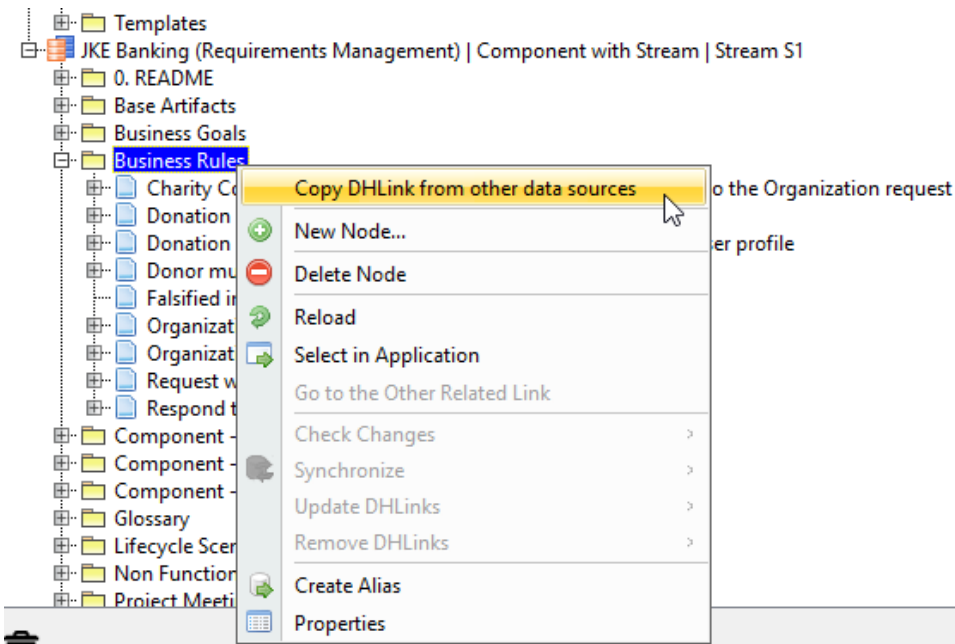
Templates
JKE Banking (Requirements Management) | Component with Stream | Stream S1
0. README
Base Artifacts
Business Goals
Business Rules
Charity Co
Donation
Donation
Donor mu
Falsified i
Organizat
Organizat
Request w
Respond t
Component -
Component -
Component -
Glossary
Lifecycle Scen
Non Function
Project Meeti

o the Organization request
er profile

Copy DHLink from other data sources
New Node...
Delete Node
Reload
Select in Application
Go to the Other Related Link
Check Changes
Synchronize
Update DHLinks
Remove DHLinks
Create Alias
Properties